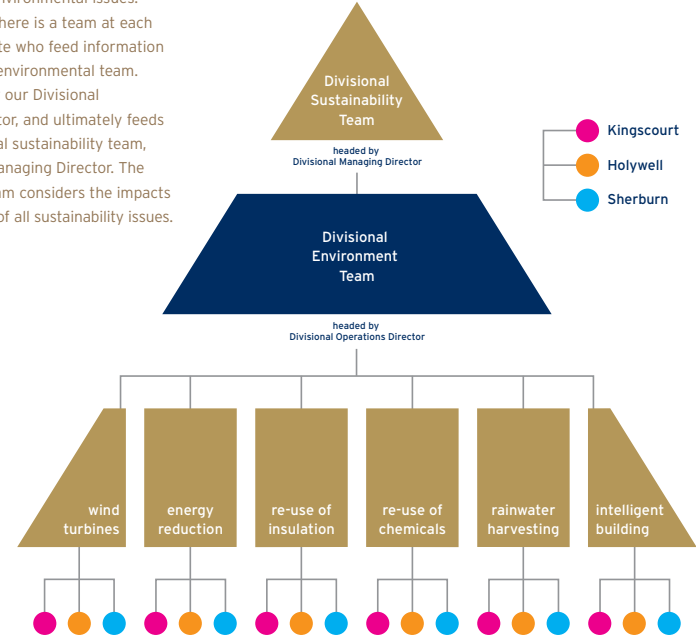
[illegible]vironmental issues. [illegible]here is a team at each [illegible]te who feed information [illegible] environmental team. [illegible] our Divisional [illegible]tor, and ultimately feeds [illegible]al sustainability team, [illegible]anaging Director. The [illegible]m considers the impacts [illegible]f all sustainability issues.

Divisional Sustainability Team

headed by
Divisional Managing Director

Kingscourt
Holywell
Sherburn

Divisional Environment Team

headed by
Divisional Operations Director

wind turbines

energy reduction

re-use of insulation

re-use of chemicals

rainwater harvesting

intelligent building